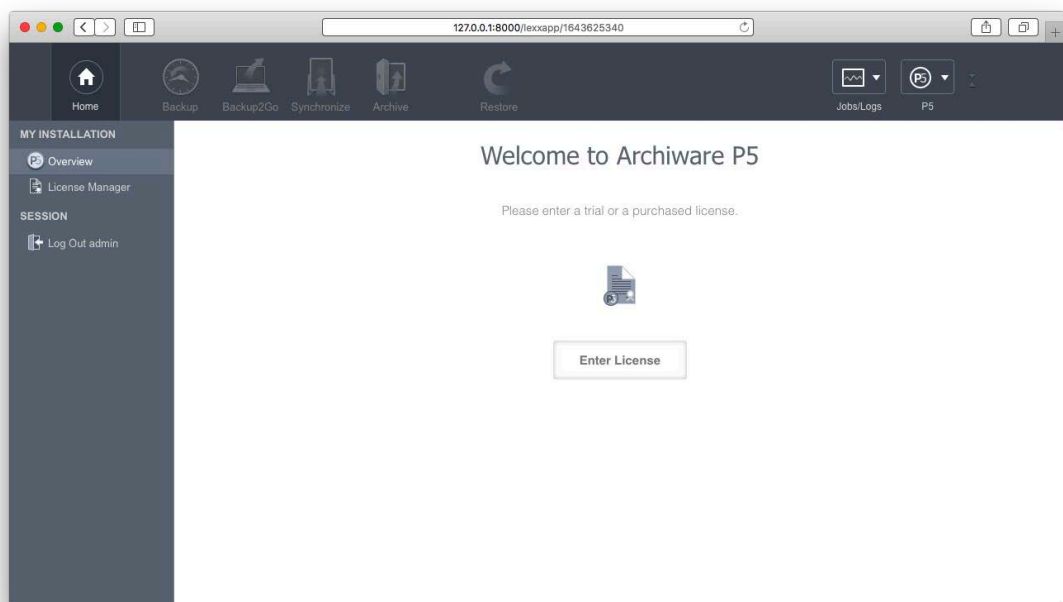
127.0.0.1:8000/lexxapp/1643625340

Home
Backup
Backup2Go
Synchronize
Archive
Restore
Jobs/Logs
P5

MY INSTALLATION
Overview
License Manager
SESSION
Log Out admin

Welcome to Archiware P5

Please enter a trial or a purchased license.

Enter License